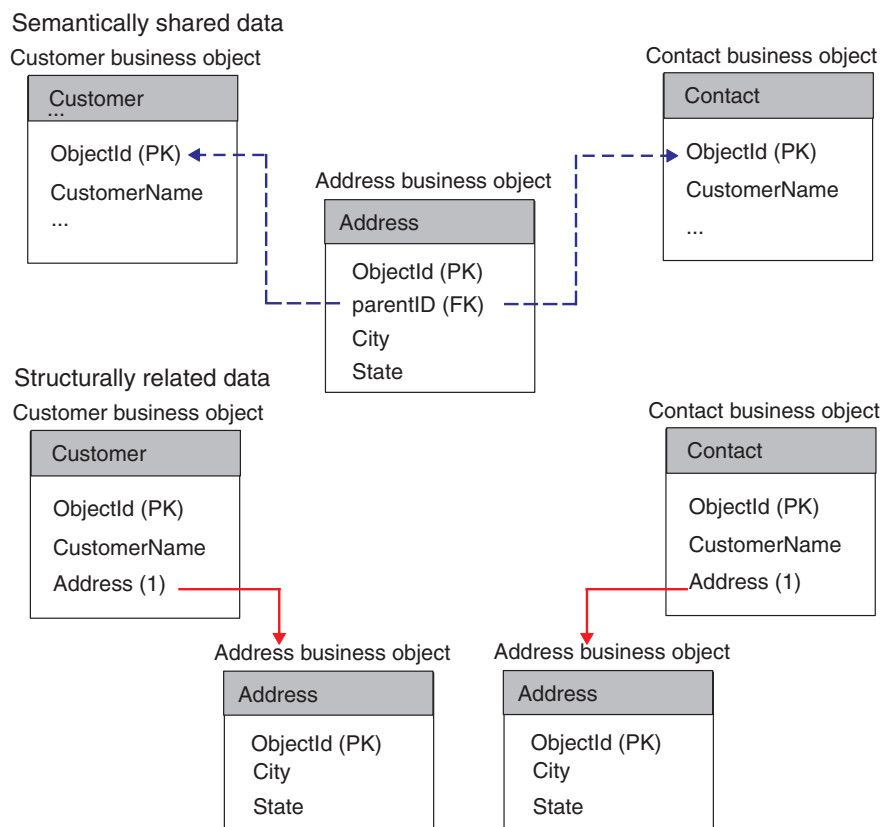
Semantically shared data

Customer business object

Customer
...
ObjectId (PK)
CustomerName
...

Contact business object

Contact
ObjectId (PK)
CustomerName
...

Address business object

Address
ObjectId (PK)
parentID (FK)
City
State

Structurally related data

Customer business object

Customer
ObjectId (PK)
CustomerName
Address (1)

Contact business object

Contact
ObjectId (PK)
CustomerName
Address (1)

Address business object

Address
ObjectId (PK)
City
State

Address business object

Address
ObjectId (PK)
City
State